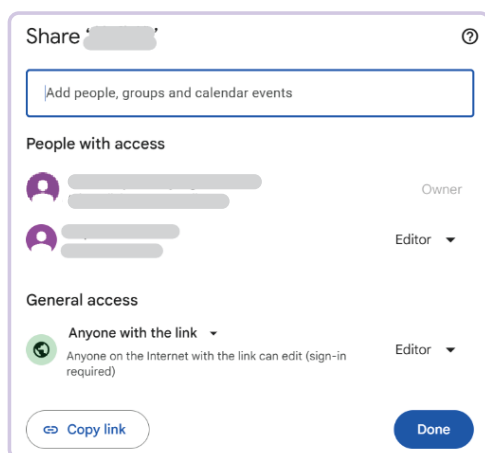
Share '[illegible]'

Add people, groups and calendar events

People with access

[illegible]
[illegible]
Owner

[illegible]
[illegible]
Editor

General access

Anyone with the link
Anyone on the Internet with the link can edit (sign-in required)
Editor

Copy link

Done